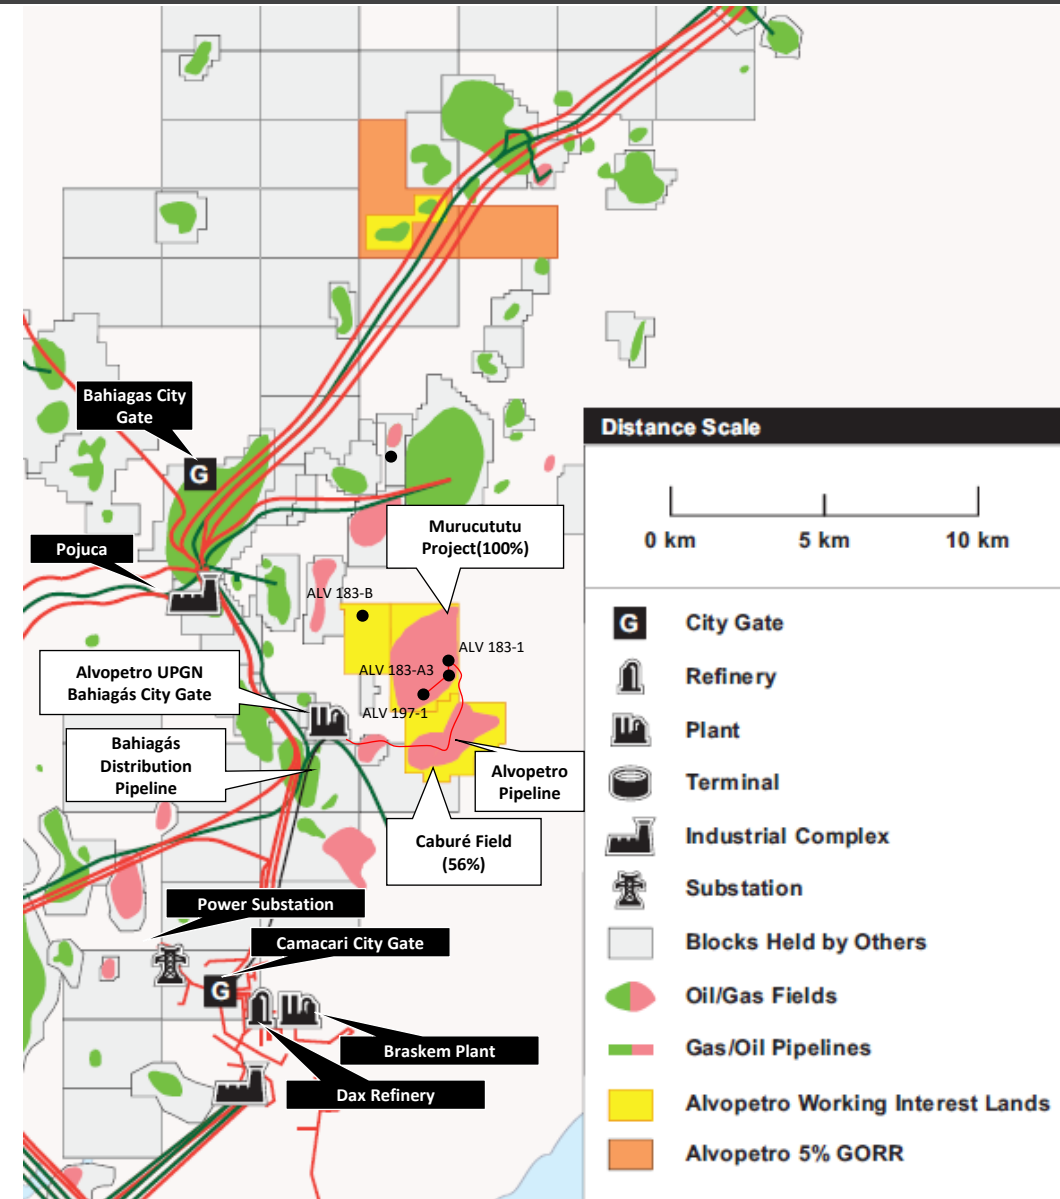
Bahiagas City Gate

G

Pojuca

ALV 183-B

Murucututu Project(100%)

ALV 183-1

ALV 183-A3

ALV 197-1

Alvopetro UPGN Bahiagás City Gate

Bahiagás Distribution Pipeline

Alvopetro Pipeline

Caburé Field (56%)

Power Substation

Camacari City Gate

G

Braskem Plant

Dax Refinery

Distance Scale

0 km

5 km

10 km

G City Gate

Refinery

Plant

Terminal

Industrial Complex

Substation

Blocks Held by Others

Oil/Gas Fields

Gas/Oil Pipelines

Alvopetro Working Interest Lands

Alvopetro 5% GORR